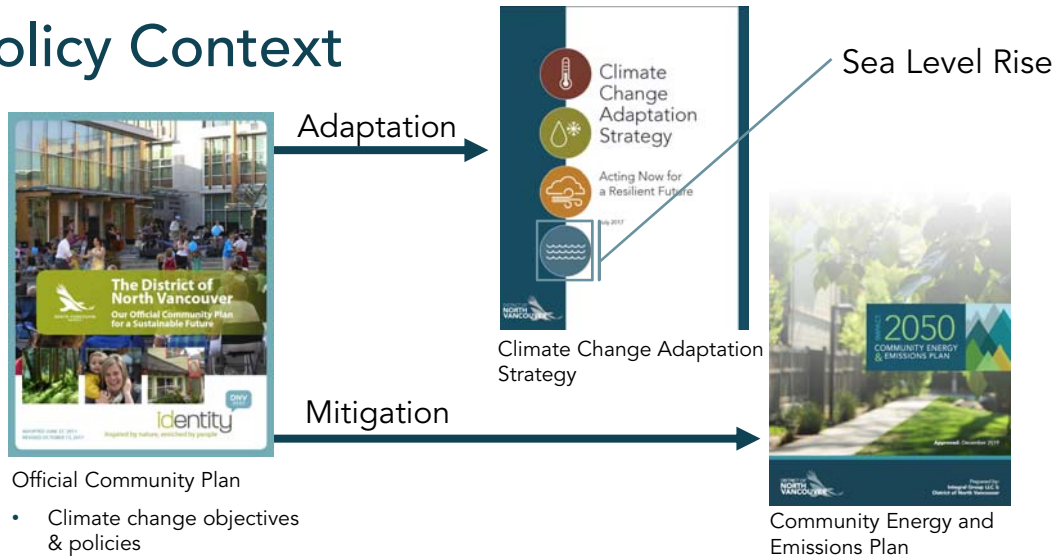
olicy Context

Adaptation

Climate Change Adaptation Strategy

Acting Now for a Resilient Future

July 2017

Sea Level Rise

The District of North Vancouver

Our Official Community Plan for a Sustainable Future

identity

Inspired by nature, enriched by people

DNV

Climate Change Adaptation Strategy

2050

COMMUNITY ENERGY & EMISSIONS PLAN

Mitigation

NORTH VANCOUVER

Official Community Plan

• Climate change objectives & policies

Community Energy and Emissions Plan